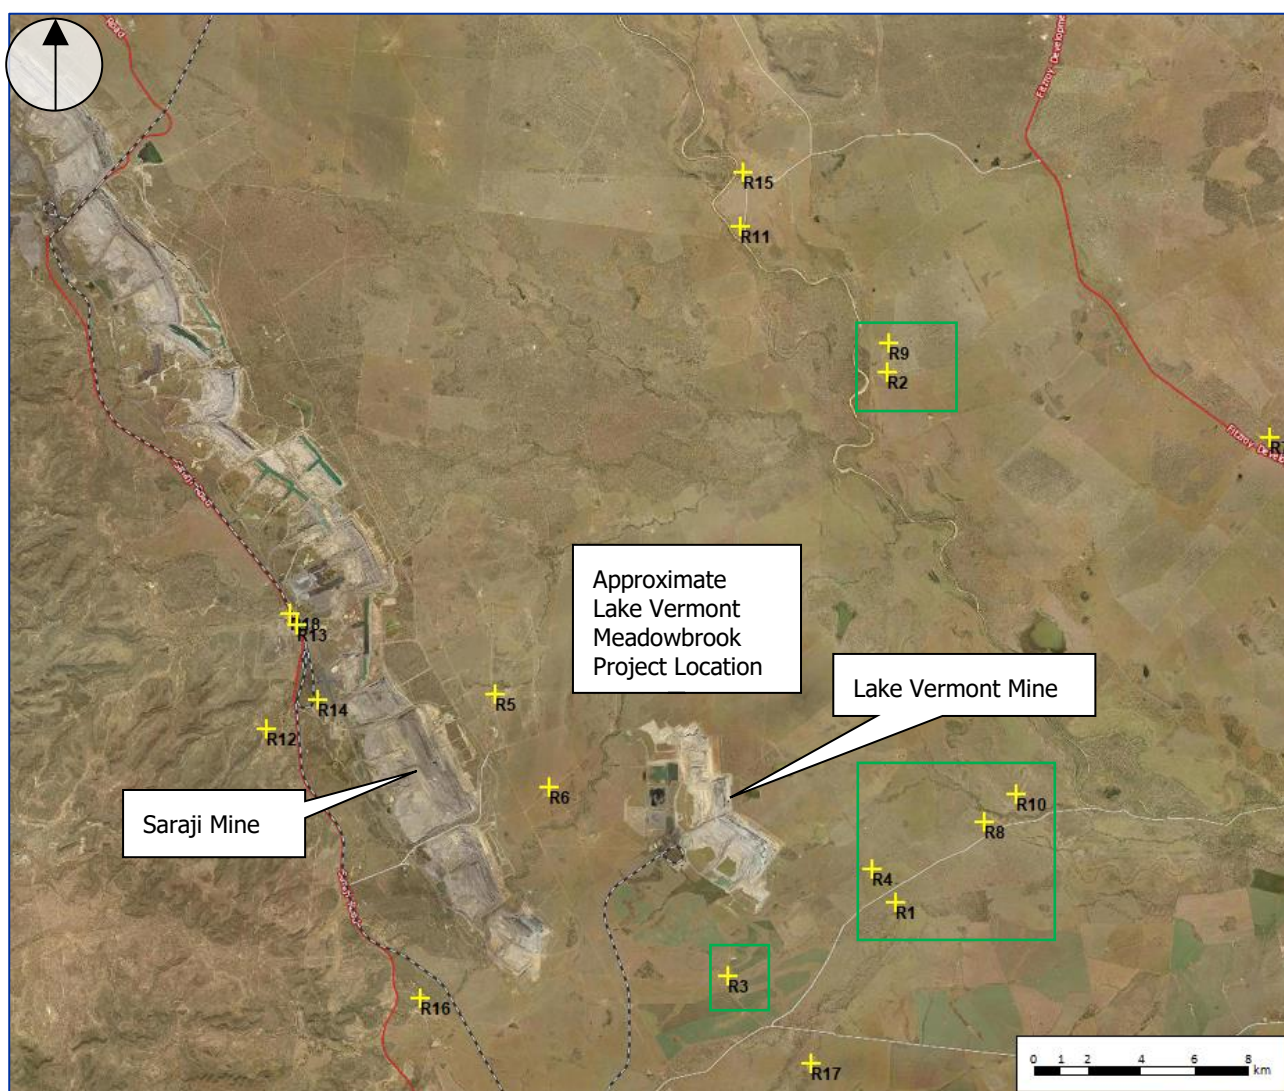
Road

Fitzroy Developme

R15

R11

R9

R2

Fitzroy De

R7

Saraji Road

Approximate Lake Vermont Meadowbrook Project Location

R18

R13

Lake Vermont Mine

R5

R14

R12

R6

R10

Saraji Mine

R8

R4

R1

R3

R16

R17

0 1 2 4 6 8 km